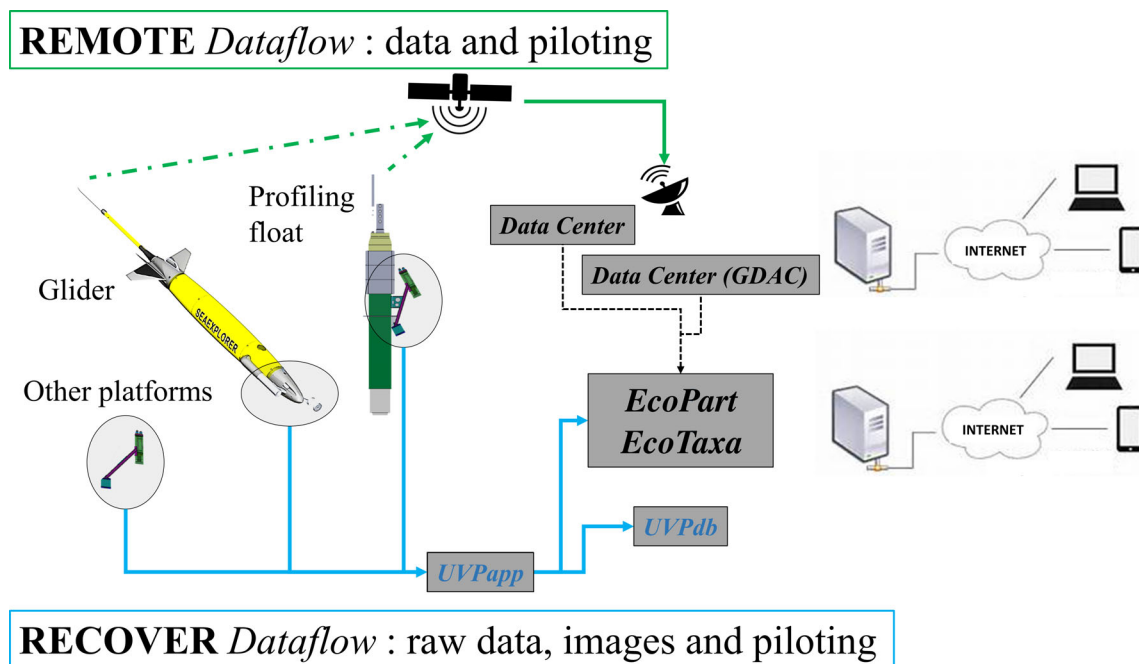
**REMOTE** *Dataflow* : data and piloting

Profiling float

Glider

SEAEXPLORER

Other platforms

*Data Center*

*Data Center (GDAC)*

*EcoPart*
*EcoTaxa*

*UVPdb*

*UVPapp*

INTERNET

INTERNET

**RECOVER** *Dataflow* : raw data, images and piloting